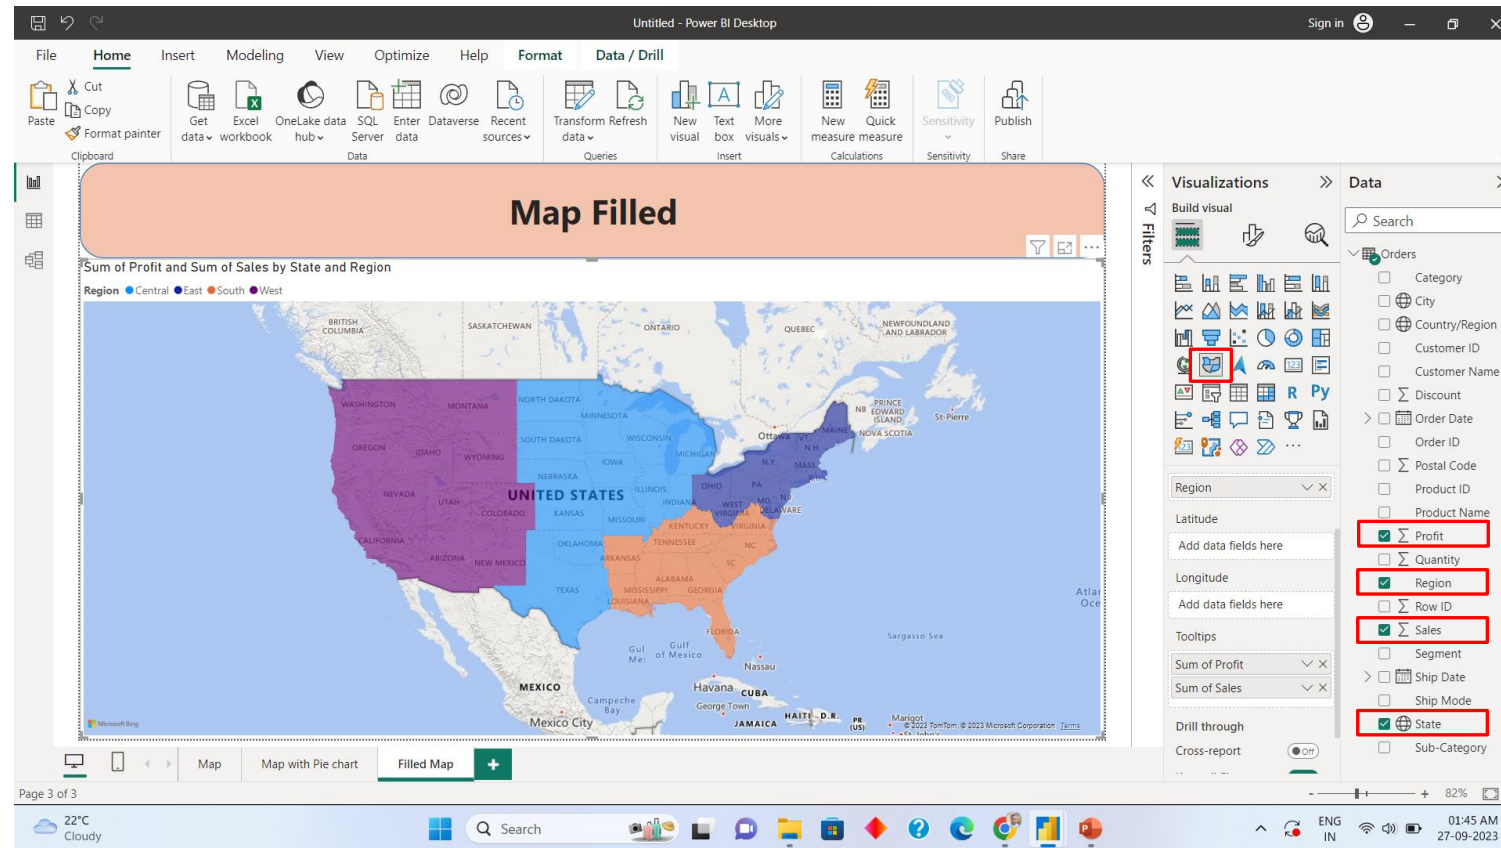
Untitled - Power BI Desktop

Sign in

File Home Insert Modeling View Optimize Help Format Data / Drill

Paste
Cut
Copy
Format painter
Clipboard

Get data
Excel workbook
OneLake data hub
SQL Server
Enter data
Dataverse
Recent sources
Data

Transform data
Refresh
Queries

New visual
Text box
More visuals
Insert

New measure
Quick measure
Calculations

Sensitivity
Sensitivity

Publish
Share

Map Filled

Sum of Profit and Sum of Sales by State and Region

Region ●Central ●East ●South ●West

BRITISH COLUMBIA SASKATCHEWAN ONTARIO QUEBEC NEWFOUNDLAND AND LABRADOR
WASHINGTON MONTANA NORTH DAKOTA MINNESOTA
OREGON IDAHO WYOMING SOUTH DAKOTA WISCONSIN MICHIGAN
NEVADA UTAH COLORADO NEBRASKA IOWA ILLINOIS INDIANA OHIO
CALIFORNIA ARIZONA NEW MEXICO KANSAS MISSOURI KENTUCKY VIRGINIA
UNITED STATES
OKLAHOMA ARKANSAS TENNESSEE NC
TEXAS MISSISSIPPI ALABAMA GEORGIA SC LOUISIANA FLORIDA
PRINCE EDWARD ISLAND NB NOVA SCOTIA St-Pierre MAINE VT N.H. N.Y. MASS Ottawa WEST VIRGINIA MD DELAWARE
Atlan Oce
Gulf of Mexico
Sargasso Sea
Nassau
MEXICO
Havana CUBA
George Town
Campeche Bay
Mexico City
JAMAICA HAITI D.R. PR (US)
Marigot
Microsoft Bing
© 2023 TomTom, © 2023 Microsoft Corporation Terms

Filters

Visualizations
Build visual

Region
Latitude
Add data fields here
Longitude
Add data fields here
Tooltips
Sum of Profit
Sum of Sales
Drill through
Cross-report
Off

Data
Search
Orders
Category
City
Country/Region
Customer ID
Customer Name
Discount
Order Date
Order ID
Postal Code
Product ID
Product Name
Profit
Quantity
Region
Row ID
Sales
Segment
Ship Date
Ship Mode
State
Sub-Category

Map
Map with Pie chart
Filled Map
+

Page 3 of 3
82%

22°C Cloudy
Search
ENG IN
01:45 AM 27-09-2023